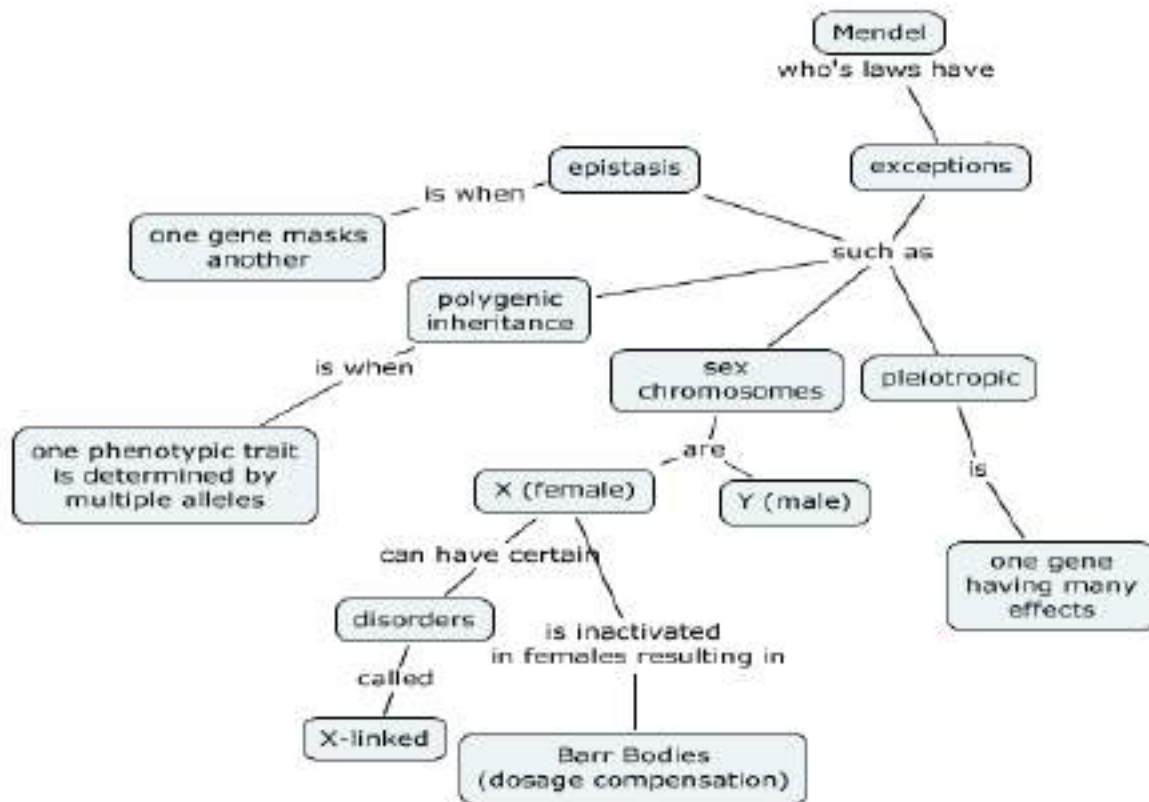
Mendel

who's laws have

exceptions

such as

epistasis

is when

one gene masks another

polygenic inheritance

is when

one phenotypic trait is determined by multiple alleles

sex chromosomes

are

X (female)

Y (male)

can have certain

disorders

called

X-linked

is inactivated in females resulting in

Barr Bodies (dosage compensation)

pleiotropic

is

one gene having many effects